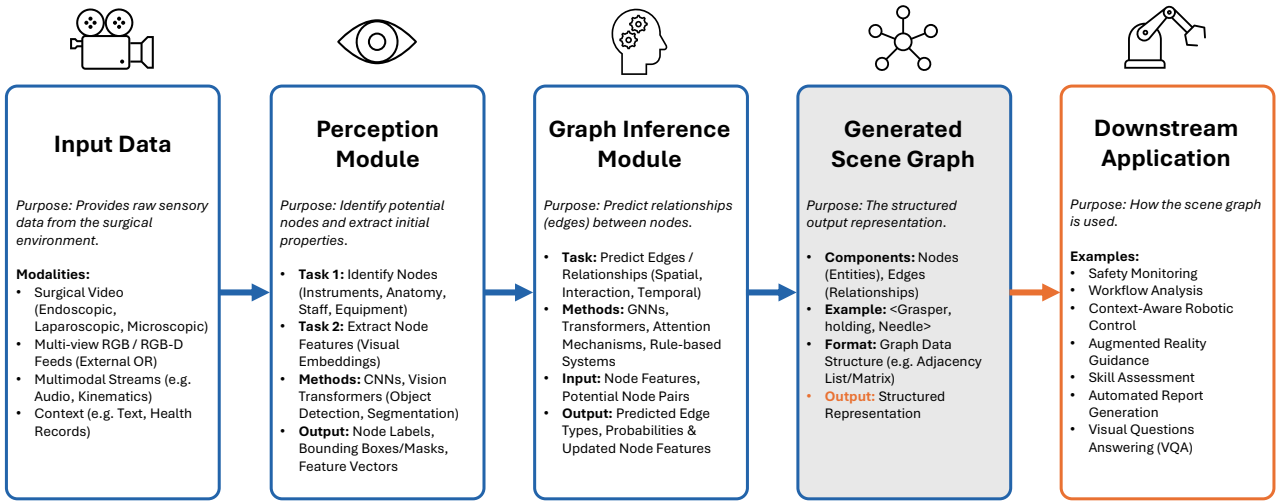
Input Data

Purpose: Provides raw sensory data from the surgical environment.

Modalities:
- Surgical Video (Endoscopic, Laparoscopic, Microscopic)
- Multi-view RGB / RGB-D Feeds (External OR)
- Multimodal Streams (e.g. Audio, Kinematics)
- Context (e.g. Text, Health Records)

Perception Module

Purpose: Identify potential nodes and extract initial properties.

- Task 1: Identify Nodes (Instruments, Anatomy, Staff, Equipment)
- Task 2: Extract Node Features (Visual Embeddings)
- Methods: CNNs, Vision Transformers (Object Detection, Segmentation)
- Output: Node Labels, Bounding Boxes/Masks, Feature Vectors

Graph Inference Module

Purpose: Predict relationships (edges) between nodes.

- Task: Predict Edges / Relationships (Spatial, Interaction, Temporal)
- Methods: GNNs, Transformers, Attention Mechanisms, Rule-based Systems
- Input: Node Features, Potential Node Pairs
- Output: Predicted Edge Types, Probabilities & Updated Node Features

Generated Scene Graph

Purpose: The structured output representation.

- Components: Nodes (Entities), Edges (Relationships)
- Example: <Grasper, holding, Needle>
- Format: Graph Data Structure (e.g. Adjacency List/Matrix)
- Output: Structured Representation

Downstream Application

Purpose: How the scene graph is used.

Examples:
- Safety Monitoring
- Workflow Analysis
- Context-Aware Robotic Control
- Augmented Reality Guidance
- Skill Assessment
- Automated Report Generation
- Visual Questions Answering (VQA)